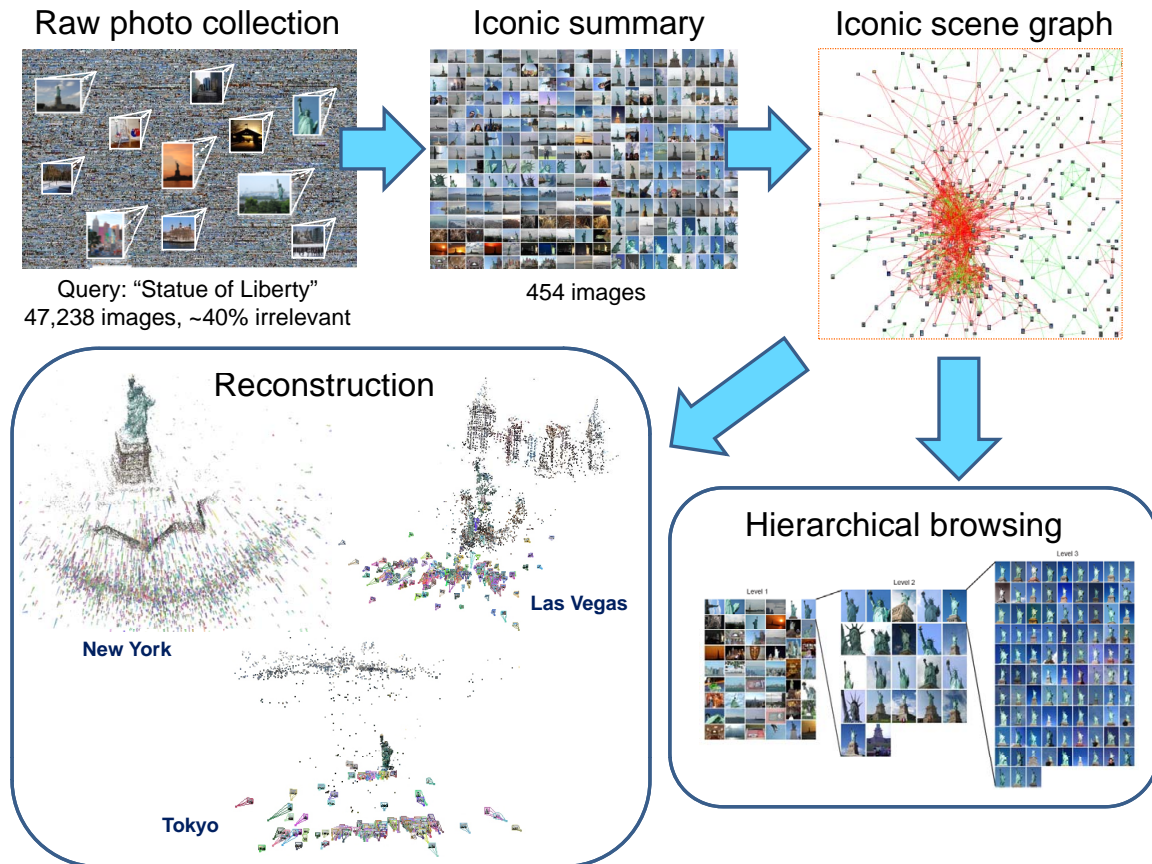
Raw photo collection

Iconic summary

Iconic scene graph

Query: “Statue of Liberty”
47,238 images, ~40% irrelevant

454 images

Reconstruction

Las Vegas

New York

Tokyo

Hierarchical browsing

Level 1

Level 2

Level 3